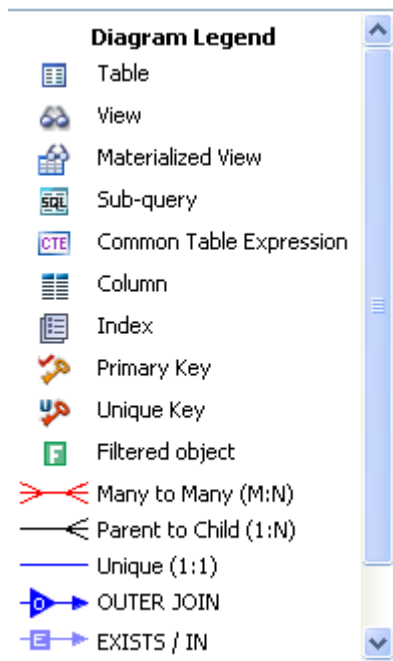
Diagram Legend

Table

View

Materialized View

SQL Sub-query

CTE Common Table Expression

Column

Index

Primary Key

Unique Key

F Filtered object

Many to Many (M:N)

Parent to Child (1:N)

Unique (1:1)

O OUTER JOIN

E EXISTS / IN